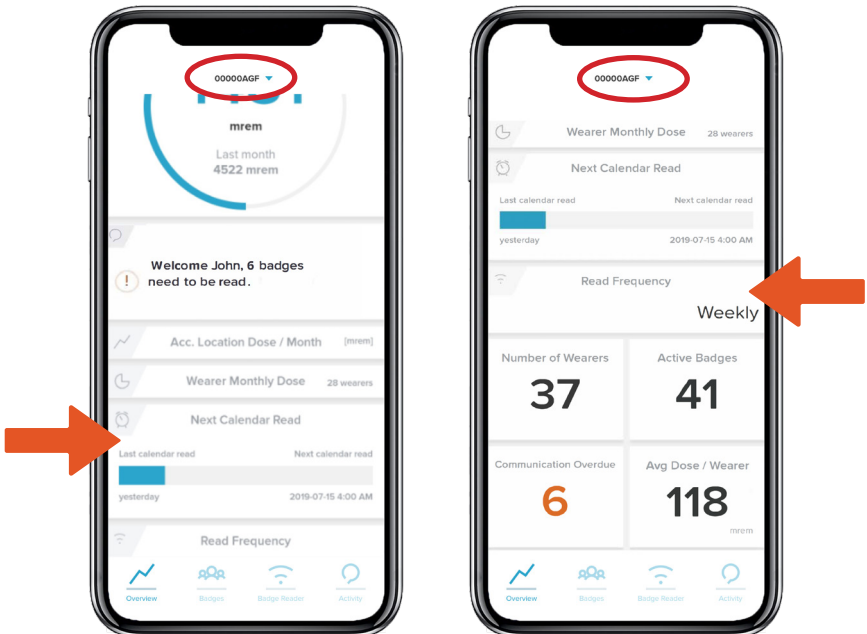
00000AGF

mrem

Last month
4522 mrem

Welcome John, 6 badges need to be read.

Acc. Location Dose / Month [mrem]

Wearer Monthly Dose 28 wearers

Next Calendar Read

Last calendar read Next calendar read

yesterday 2019-07-15 4:00 AM

Read Frequency

Overview Badges Badge Reader Activity

00000AGF

Wearer Monthly Dose 28 wearers

Next Calendar Read

Last calendar read Next calendar read

yesterday 2019-07-15 4:00 AM

Read Frequency

Weekly

Number of Wearers
37

Active Badges
41

Communication Overdue
6

Avg Dose / Wearer
118
mrem

Overview Badges Badge Reader Activity